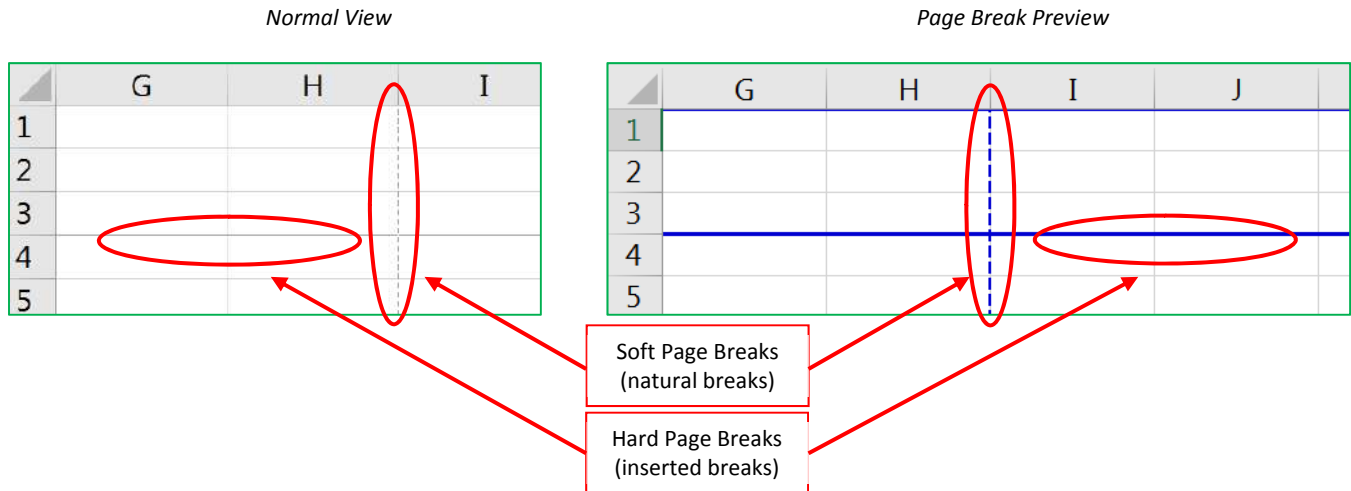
*Normal View*

| | G | H | I |
|---|---|---|---|
| 1 | | | |
| 2 | | | |
| 3 | | | |
| 4 | | | |
| 5 | | | |

*Page Break Preview*

| | G | H | I | J |
|---|---|---|---|---|
| 1 | | | | |
| 2 | | | | |
| 3 | | | | |
| 4 | | | | |
| 5 | | | | |

Soft Page Breaks
(natural breaks)

Hard Page Breaks
(inserted breaks)